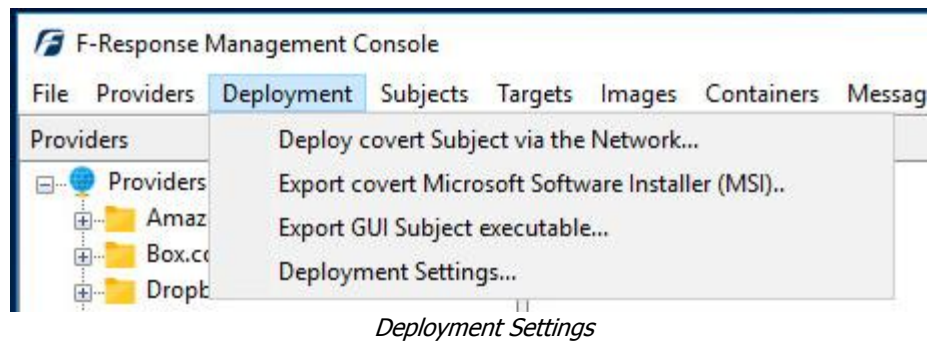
F-Response Management Console

File Providers Deployment Subjects Targets Images Containers Messag

Providers

Providers

Amaz

Box.co

Dropb

Deploy covert Subject via the Network...

Export covert Microsoft Software Installer (MSI)..

Export GUI Subject executable...

Deployment Settings...

Deployment Settings